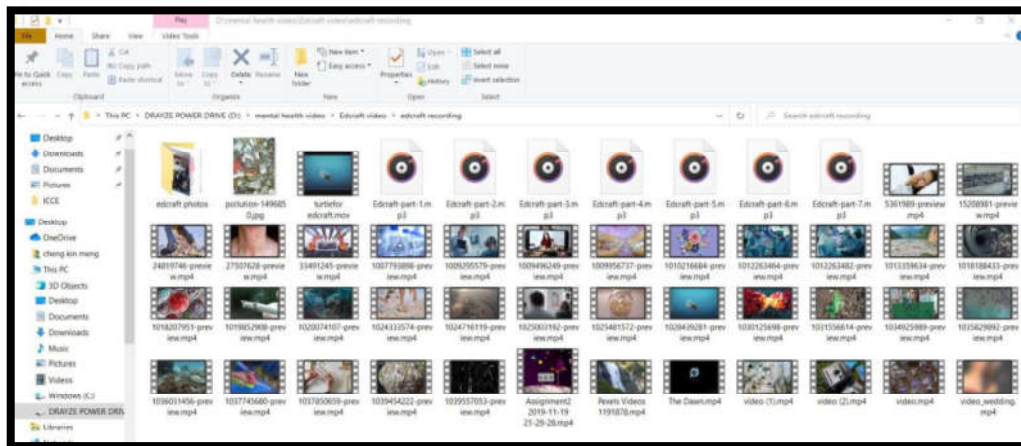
Play
D:\mental health video\Edcraft video\edcraft recording
File Home Share View Video Tools
Pin to Quick access Copy Paste Cut Copy path Paste shortcut
Move to Copy to Delete Rename New folder
New item Easy access
Properties Open Edit History
Select all Select none Invert selection
Clipboard Organize New Open Select

This PC > DRAYZE POWER DRIVE (D:) > mental health video > Edcraft video > edcraft recording
Search edcraft recording

Desktop
Downloads
Documents
Pictures
ICCE
Desktop
OneDrive
cheng kin meng
This PC
3D Objects
Desktop
Documents
Downloads
Music
Pictures
Videos
Windows (C:)
DRAYZE POWER DRIVE
Libraries

edcraft photos
pollution-1496850.jpg
turtlefor edcraft.mov
Edcraft-part-1.mp3
Edcraft-part-2.mp3
Edcraft-part-3.mp3
Edcraft-part-4.mp3
Edcraft-part-5.mp3
Edcraft-part-6.mp3
Edcraft-part-7.mp3
5361989-preview.mp4
15208981-preview.mp4
24819746-preview.mp4
27307628-preview.mp4
33491245-preview.mp4
1007793898-preview.mp4
1009295579-preview.mp4
1009496249-preview.mp4
1009956737-preview.mp4
1010216684-preview.mp4
1012263464-preview.mp4
1012263482-preview.mp4
1013359634-preview.mp4
1018188433-preview.mp4
1018207951-preview.mp4
1019852908-preview.mp4
1020074107-preview.mp4
1024333574-preview.mp4
1024716119-preview.mp4
1025003192-preview.mp4
1025481572-preview.mp4
1028439281-preview.mp4
1030125698-preview.mp4
1031556614-preview.mp4
1034925989-preview.mp4
1035629892-preview.mp4
1036031456-preview.mp4
1037745680-preview.mp4
1037850659-preview.mp4
1039454222-preview.mp4
1039557053-preview.mp4
Assignment2 2019-11-19 21-29-28.mp4
Pexels Videos 1191878.mp4
The Dawn.mp4
video (1).mp4
video (2).mp4
video.mp4
video_wedding.mp4